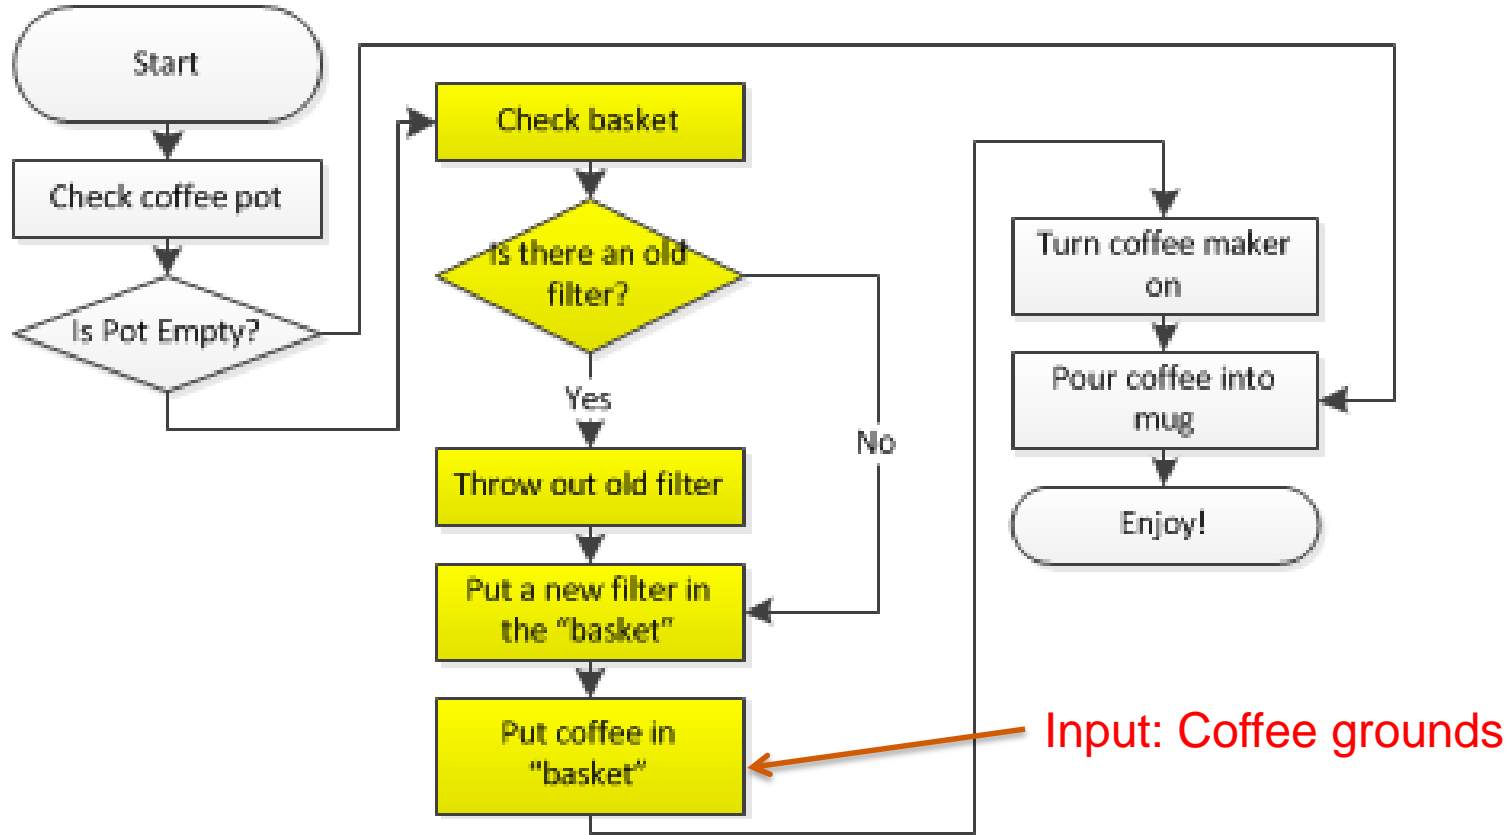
Start

Check coffee pot

Is Pot Empty?

Check basket

Is there an old filter?

Yes

No

Throw out old filter

Put a new filter in the "basket"

Put coffee in "basket"

Input: Coffee grounds

Turn coffee maker on

Pour coffee into mug

Enjoy!